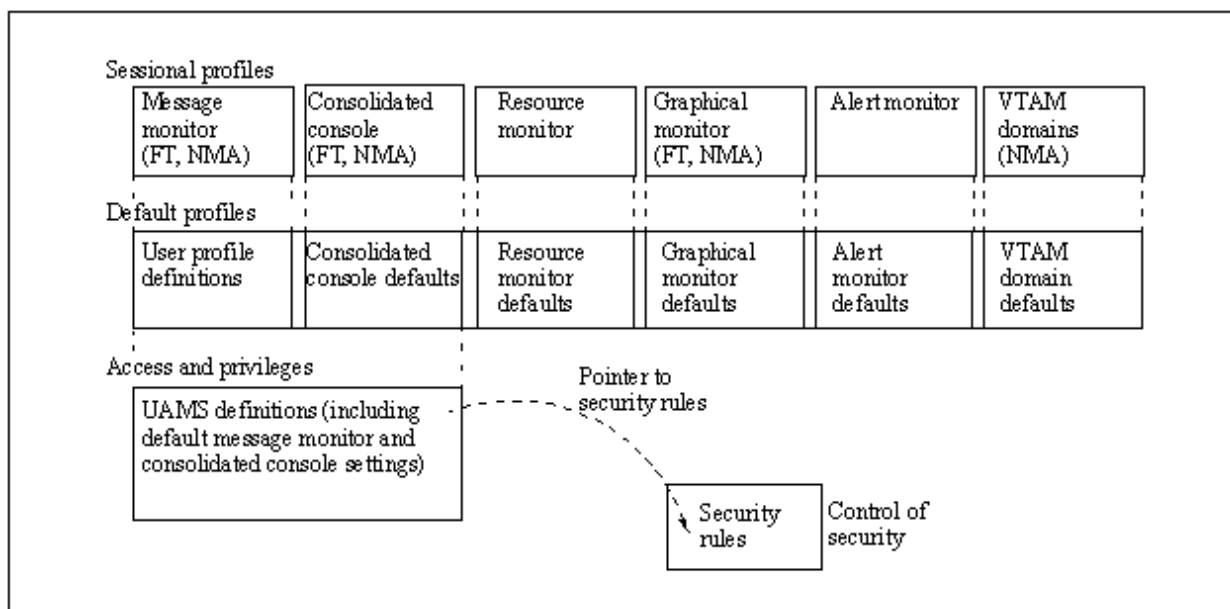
Sessional profiles

Message monitor (FT, NMA)

Consolidated console (FT, NMA)

Resource monitor

Graphical monitor (FT, NMA)

Alert monitor

VTAM domains (NMA)

Default profiles

User profile definitions

Consolidated console defaults

Resource monitor defaults

Graphical monitor defaults

Alert monitor defaults

VTAM domain defaults

Access and privileges

UAMS definitions (including default message monitor and consolidated console settings)

Pointer to security rules

Security rules

Control of security